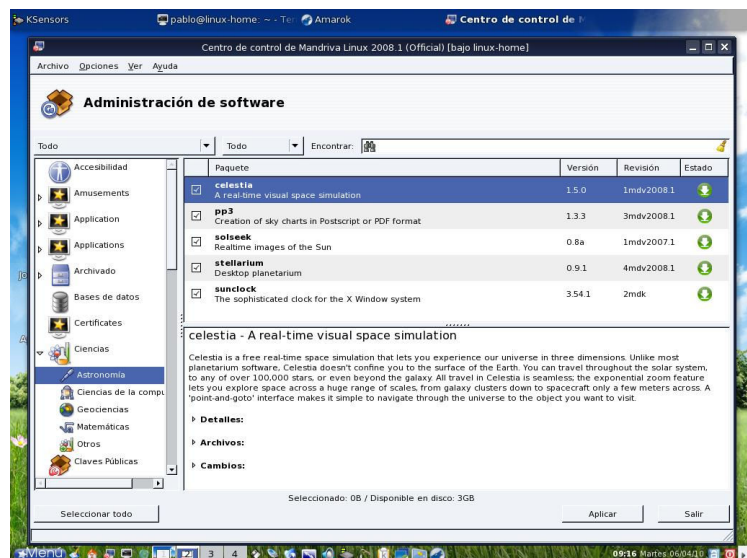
KSensors
pablo@linux-home: ~ - Te
Amarok
Centro de control de M

Centro de control de Mandriva Linux 2008.1 (Official) [bajo linux-home]

Archivo Opciones Ver Ayuda

Administración de software

Todo
Todo
Todo
Encontrar:

Accesibilidad
Amusements
Application
Applications
Archivado
Bases de datos
Certificates
Ciencias
Astronomía
Ciencias de la compu
Geociencias
Matemáticas
Otros
Claves Públicas

| | Paquete | Versión | Revisión | Estado |
|---|---|---|---|---|
| ☑ | celestia<br>A real-time visual space simulation | 1.5.0 | 1mdv2008.1 | |
| ☑ | pp3<br>Creation of sky charts in Postscript or PDF format | 1.3.3 | 3mdv2008.1 | |
| ☑ | solseek<br>Realtime images of the Sun | 0.8a | 1mdv2007.1 | |
| ☑ | stellarium<br>Desktop planetarium | 0.9.1 | 4mdv2008.1 | |
| ☑ | sunclock<br>The sophisticated clock for the X Window system | 3.54.1 | 2mdk | |

celestia - A real-time visual space simulation

Celestia is a free real-time space simulation that lets you experience our universe in three dimensions. Unlike most planetarium software, Celestia doesn't confine you to the surface of the Earth. You can travel throughout the solar system, to any of over 100,000 stars, or even beyond the galaxy. All travel in Celestia is seamless; the exponential zoom feature lets you explore space across a huge range of scales, from galaxy clusters down to spacecraft only a few meters across. A 'point-and-goto' interface makes it simple to navigate through the universe to the object you want to visit.

Detalles:

Archivos:

Cambios:

Seleccionado: 0B / Disponible en disco: 3GB

Seleccionar todo
Aplicar
Salir

Menú
3 4
09:16 Martes 06/04/10